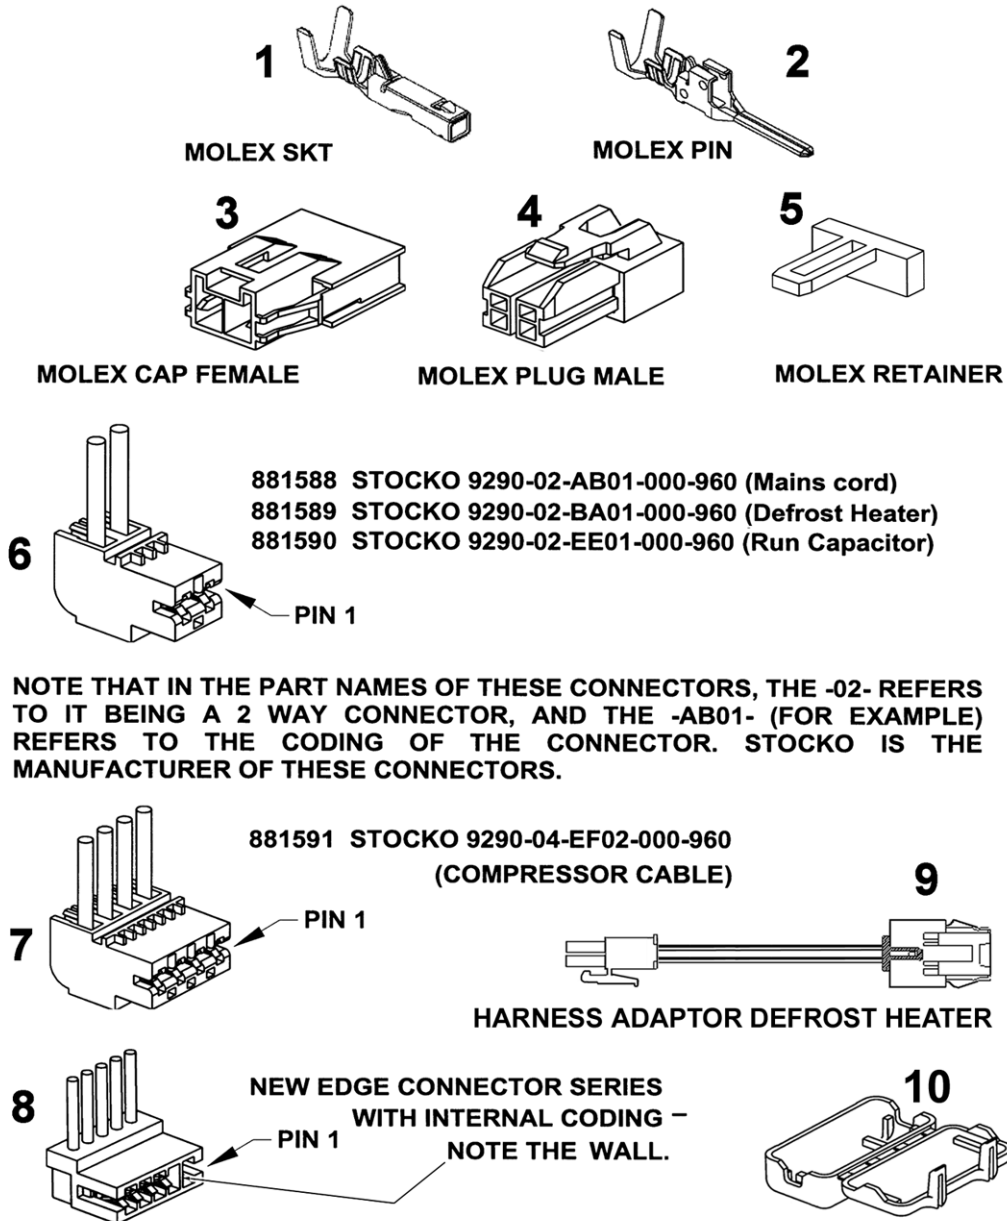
1

2

MOLEX SKT

MOLEX PIN

3

4

5

MOLEX CAP FEMALE

MOLEX PLUG MALE

MOLEX RETAINER

6

881588 STOCKO 9290-02-AB01-000-960 (Mains cord)
881589 STOCKO 9290-02-BA01-000-960 (Defrost Heater)
881590 STOCKO 9290-02-EE01-000-960 (Run Capacitor)

PIN 1

NOTE THAT IN THE PART NAMES OF THESE CONNECTORS, THE -02- REFERS TO IT BEING A 2 WAY CONNECTOR, AND THE -AB01- (FOR EXAMPLE) REFERS TO THE CODING OF THE CONNECTOR. STOCKO IS THE MANUFACTURER OF THESE CONNECTORS.

881591 STOCKO 9290-04-EF02-000-960
(COMPRESSOR CABLE)

9

7

PIN 1

HARNESS ADAPTOR DEFROST HEATER

8

NEW EDGE CONNECTOR SERIES
WITH INTERNAL CODING –
NOTE THE WALL.

PIN 1

10